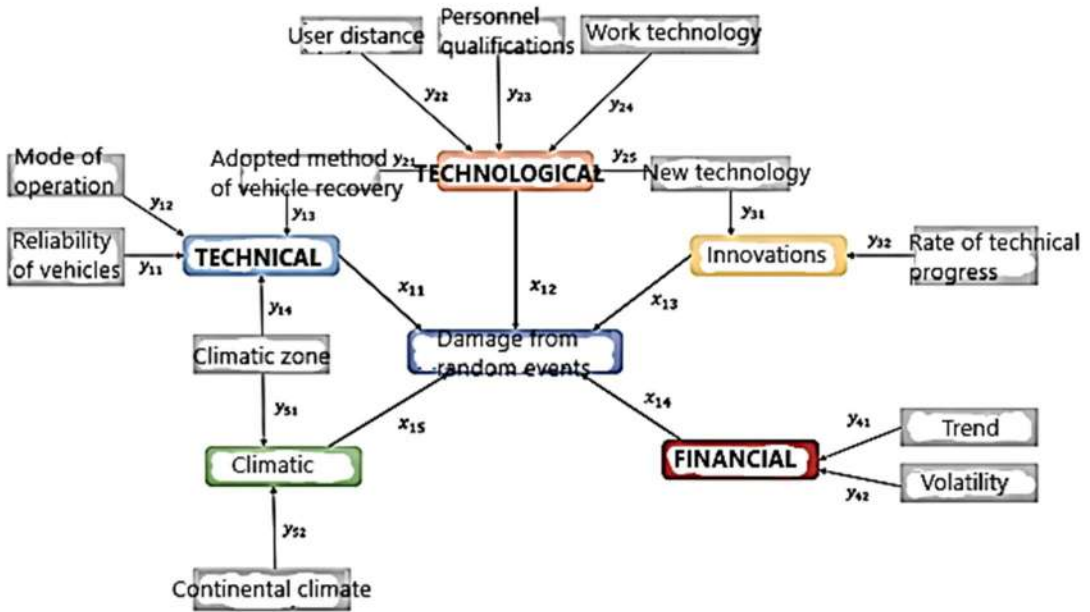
User distance

Personnel qualifications

Work technology

$y_{22}$

$y_{23}$

$y_{24}$

Mode of operation

Adopted method of vehicle recovery

$y_{21}$

TECHNOLOGICAL

$y_{25}$

New technology

$y_{12}$

$y_{13}$

$y_{31}$

Reliability of vehicles

$y_{11}$

TECHNICAL

Innovations

$y_{32}$

Rate of technical progress

$x_{11}$

$x_{12}$

$x_{13}$

$y_{14}$

Damage from random events

Climatic zone

$y_{51}$

$x_{15}$

$x_{14}$

$y_{41}$

Trend

Climatic

FINANCIAL

Volatility

$y_{42}$

$y_{52}$

Continental climate